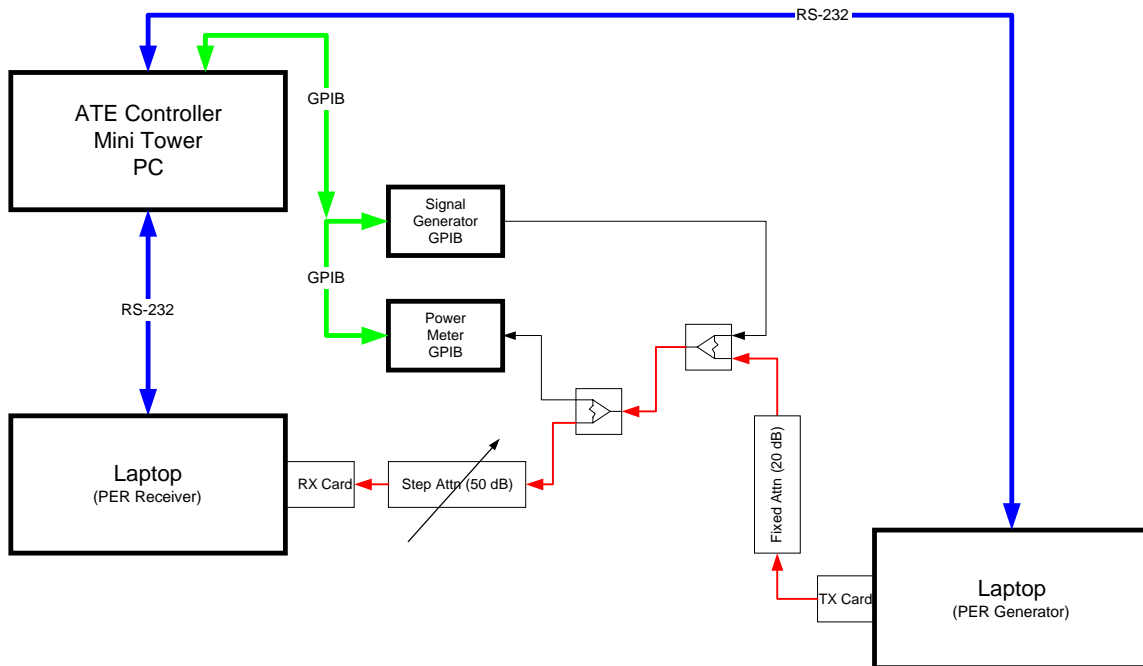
RS-232

ATE Controller
Mini Tower
PC

GPIB

Signal
Generator
GPIB

GPIB

Power
Meter
GPIB

RS-232

Laptop
(PER Receiver)

RX Card

Step Attn (50 dB)

Fixed Attn (20 dB)

TX Card

Laptop
(PER Generator)